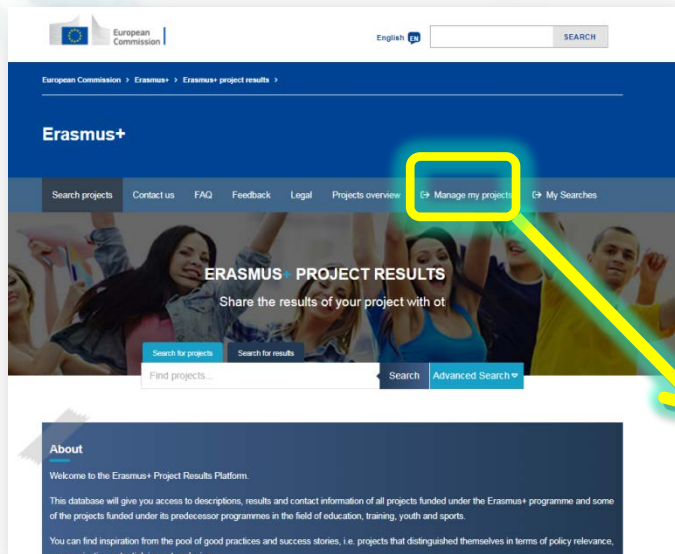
European Commission

English EN

SEARCH

European Commission > Erasmus+ > Erasmus+ project results >

Erasmus+

Search projects Contact us FAQ Feedback Legal Projects overview Manage my projects My Searches

ERASMUS+ PROJECT RESULTS

Share the results of your project with ot

Search for projects Search for results

Find projects...

Search Advanced Search

About

Welcome to the Erasmus+ Project Results Platform.

This database will give you access to descriptions, results and contact information of all projects funded under the Erasmus+ programme and some of the projects funded under its predecessor programmes in the field of education, training, youth and sports.

You can find inspiration from the pool of good practices and success stories, i.e. projects that distinguished themselves in terms of policy relevance, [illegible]